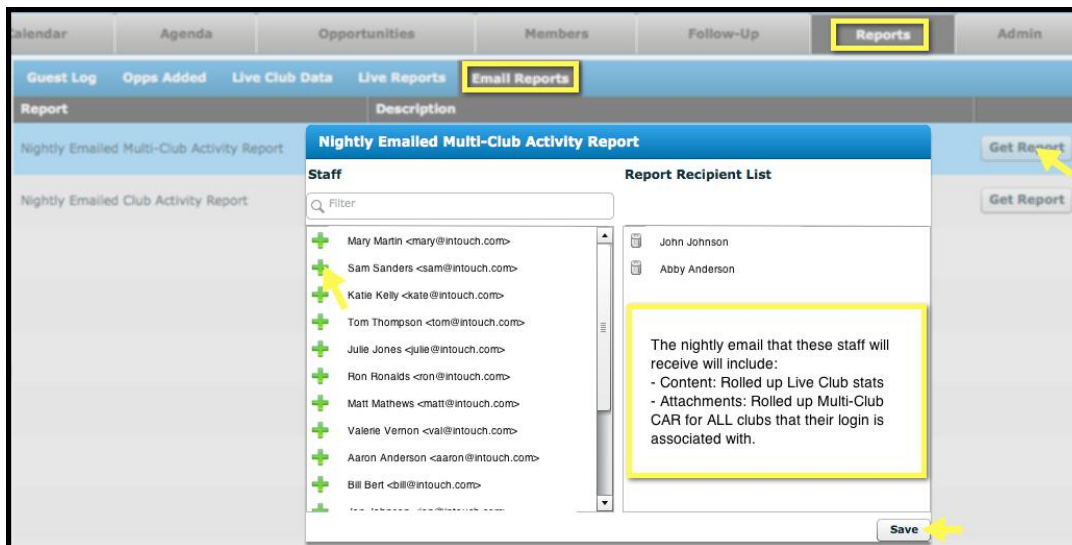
alendar | Agenda | Opportunities | Members | Follow-Up | Reports | Admin

Guest Log | Opps Added | Live Club Data | Live Reports | Email Reports

Report | Description

Nightly Emailed Multi-Club Activity Report

Nightly Emailed Club Activity Report

Get Report

Get Report

Nightly Emailed Multi-Club Activity Report

Staff

Filter

Mary Martin <mary@intouch.com>
Sam Sanders <sam@intouch.com>
Katie Kelly <kate@intouch.com>
Tom Thompson <tom@intouch.com>
Julie Jones <julie@intouch.com>
Ron Ronalds <ron@intouch.com>
Matt Mathews <matt@intouch.com>
Valerie Vernon <val@intouch.com>
Aaron Anderson <aaron@intouch.com>
Bill Bert <bill@intouch.com>
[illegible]

Report Recipient List

John Johnson
Abby Anderson

The nightly email that these staff will receive will include:
- Content: Rolled up Live Club stats
- Attachments: Rolled up Multi-Club CAR for ALL clubs that their login is associated with.

Save